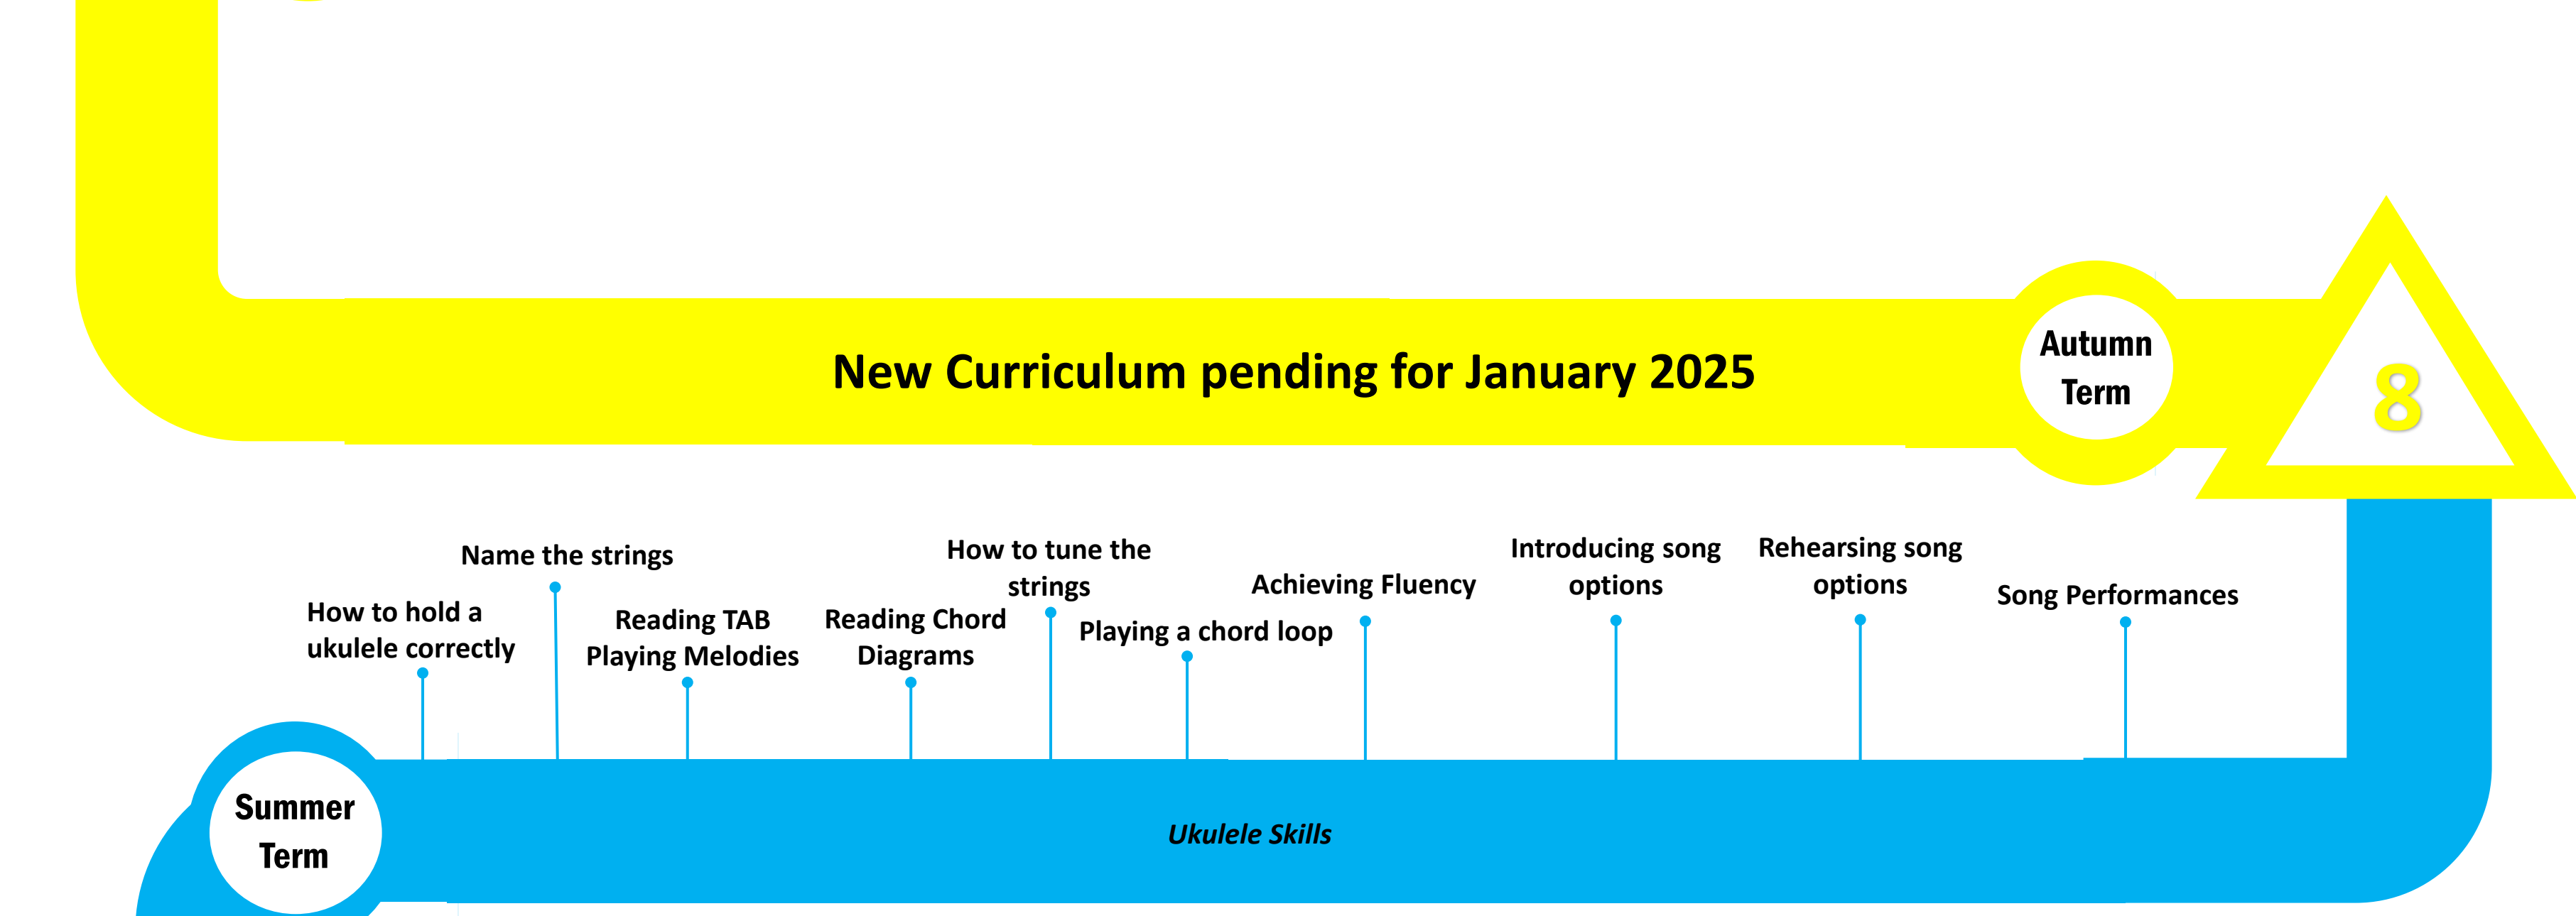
New Curriculum pending for January 2025

Autumn Term

8

Name the strings

How to tune the strings

Introducing song options

Rehearsing song options

Achieving Fluency

Song Performances

How to hold a ukulele correctly

Reading TAB Playing Melodies

Reading Chord Diagrams

Playing a chord loop

Summer Term

Ukulele Skills